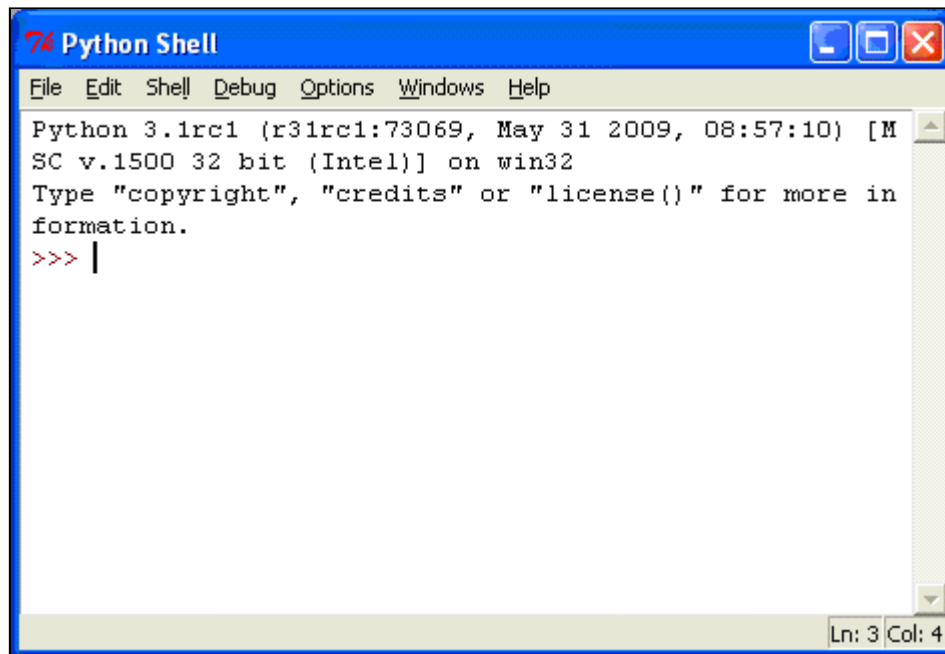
Tk Python Shell

File Edit Shell Debug Options Windows Help

Python 3.1rc1 (r31rc1:73069, May 31 2009, 08:57:10) [MSC v.1500 32 bit (Intel)] on win32
Type "copyright", "credits" or "license()" for more information.
>>>

Ln: 3 Col: 4